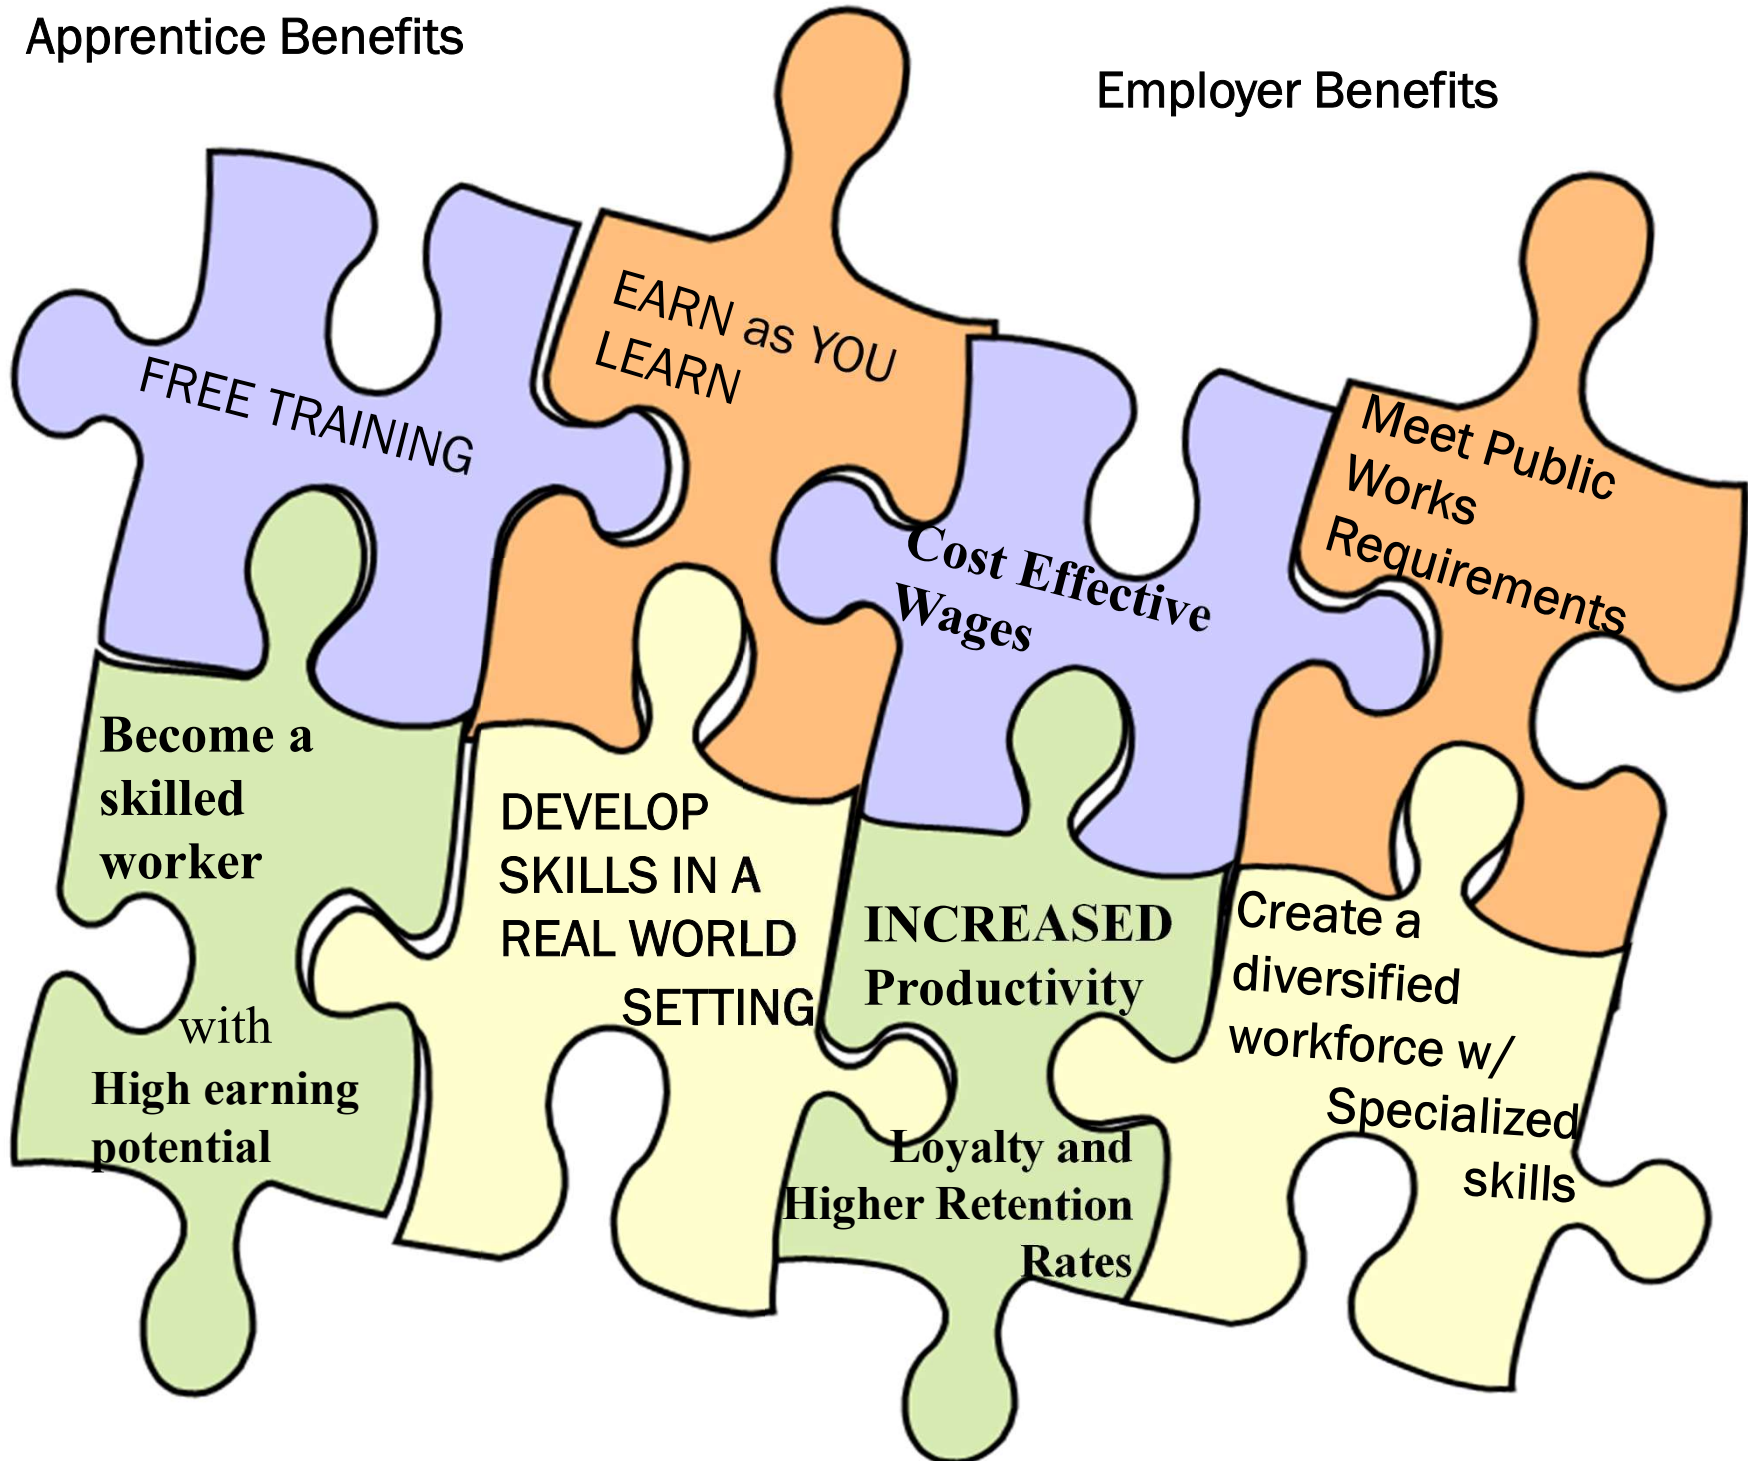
Apprentice Benefits

Employer Benefits

FREE TRAINING

EARN as YOU LEARN

Cost Effective Wages

Meet Public Works Requirements

Become a skilled worker

with High earning potential

DEVELOP SKILLS IN A REAL WORLD SETTING

INCREASED Productivity

Loyalty and Higher Retention Rates

Create a diversified workforce w/ Specialized skills